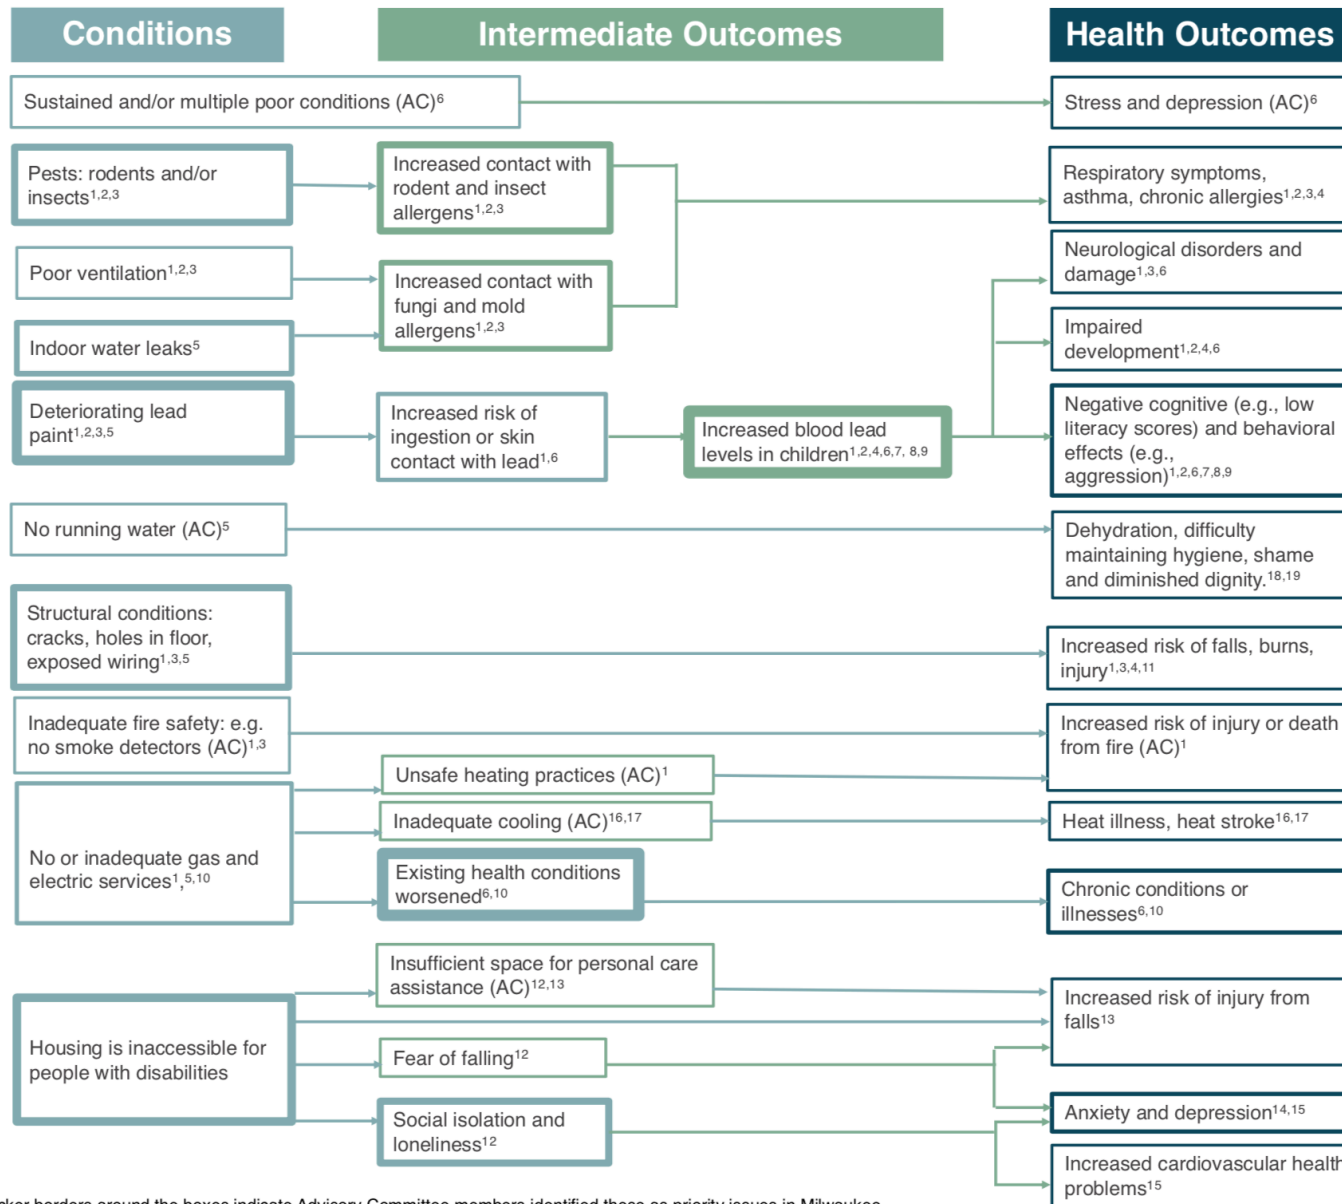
Conditions

Intermediate Outcomes

Health Outcomes

Sustained and/or multiple poor conditions (AC)$^{6}$

Stress and depression (AC)$^{6}$

Pests: rodents and/or insects$^{1,2,3}$

Increased contact with rodent and insect allergens$^{1,2,3}$

Respiratory symptoms, asthma, chronic allergies$^{1,2,3,4}$

Poor ventilation$^{1,2,3}$

Increased contact with fungi and mold allergens$^{1,2,3}$

Neurological disorders and damage$^{1,3,6}$

Indoor water leaks$^{5}$

Impaired development$^{1,2,4,6}$

Deteriorating lead paint$^{1,2,3,5}$

Increased risk of ingestion or skin contact with lead$^{1,6}$

Increased blood lead levels in children$^{1,2,4,6,7, 8,9}$

Negative cognitive (e.g., low literacy scores) and behavioral effects (e.g., aggression)$^{1,2,6,7,8,9}$

No running water (AC)$^{5}$

Dehydration, difficulty maintaining hygiene, shame and diminished dignity.$^{18,19}$

Structural conditions: cracks, holes in floor, exposed wiring$^{1,3,5}$

Increased risk of falls, burns, injury$^{1,3,4,11}$

Inadequate fire safety: e.g. no smoke detectors (AC)$^{1,3}$

Increased risk of injury or death from fire (AC)$^{1}$

Unsafe heating practices (AC)$^{1}$

Inadequate cooling (AC)$^{16,17}$

Heat illness, heat stroke$^{16,17}$

No or inadequate gas and electric services$^{1}$,$^{5,10}$

Existing health conditions worsened$^{6,10}$

Chronic conditions or illnesses$^{6,10}$

Insufficient space for personal care assistance (AC)$^{12,13}$

Increased risk of injury from falls$^{13}$

Housing is inaccessible for people with disabilities

Fear of falling$^{12}$

Anxiety and depression$^{14,15}$

Social isolation and loneliness$^{12}$

Increased cardiovascular health problems$^{15}$

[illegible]ker borders around the boxes indicate Advisory Committee members identified these as priority issues in Milwaukee